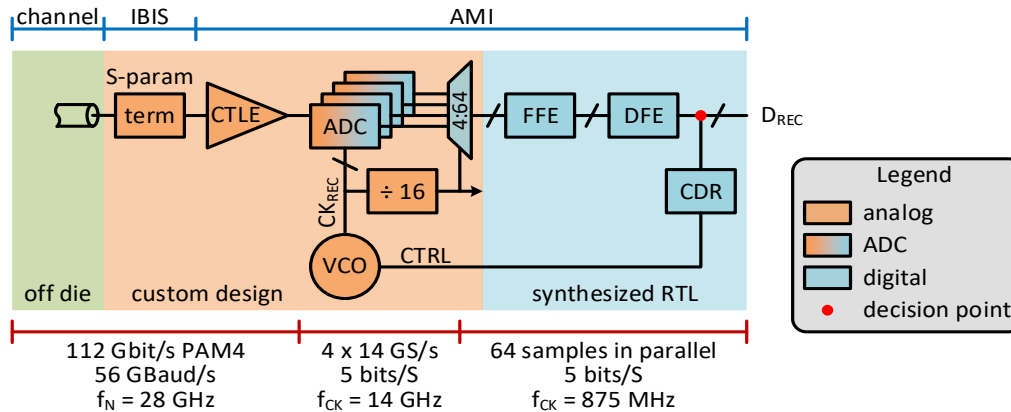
channel IBIS AMI

S-param
term
CTLE
ADC
4:64
FFE
DFE
$D_{REC}$
$CK_{REC}$
÷ 16
CDR
VCO
CTRL

off die
custom design
synthesized RTL

Legend
analog
ADC
digital
decision point

112 Gbit/s PAM4
56 GBaud/s
$f_N$ = 28 GHz

4 x 14 GS/s
5 bits/S
$f_{CK}$ = 14 GHz

64 samples in parallel
5 bits/S
$f_{CK}$ = 875 MHz